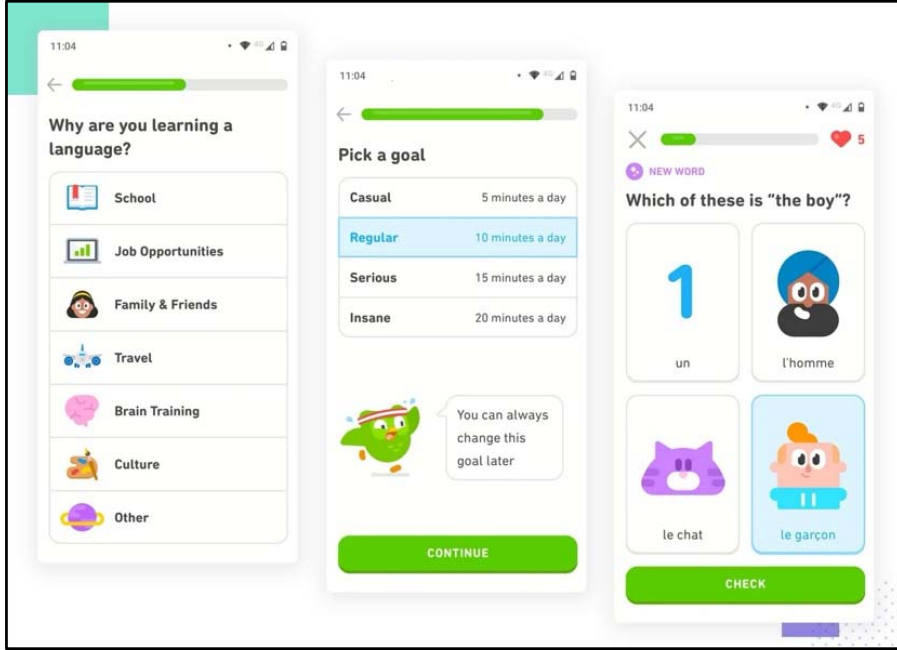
11:04

Why are you learning a language?

School

Job Opportunities

Family & Friends

Travel

Brain Training

Culture

Other

11:04

Pick a goal

| Casual | 5 minutes a day |
|---|---|
| Regular | 10 minutes a day |
| Serious | 15 minutes a day |
| Insane | 20 minutes a day |

You can always change this goal later

CONTINUE

11:04

5

NEW WORD

Which of these is "the boy"?

1

un

l'homme

le chat

le garçon

CHECK